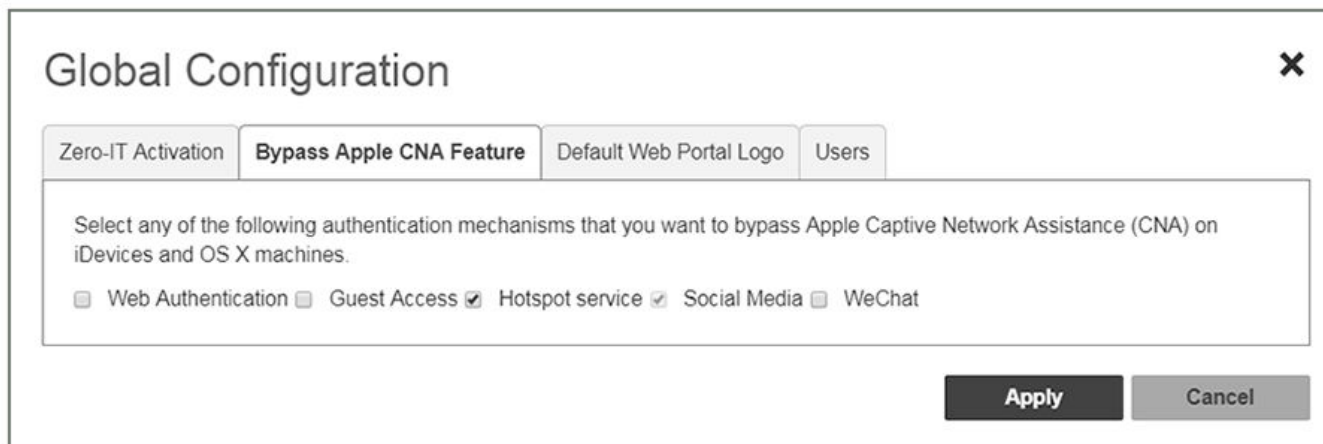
Global Configuration

×

Zero-IT Activation | Bypass Apple CNA Feature | Default Web Portal Logo | Users

Select any of the following authentication mechanisms that you want to bypass Apple Captive Network Assistance (CNA) on iDevices and OS X machines.

☐ Web Authentication ☐ Guest Access ☑ Hotspot service ☑ Social Media ☐ WeChat

Apply

Cancel